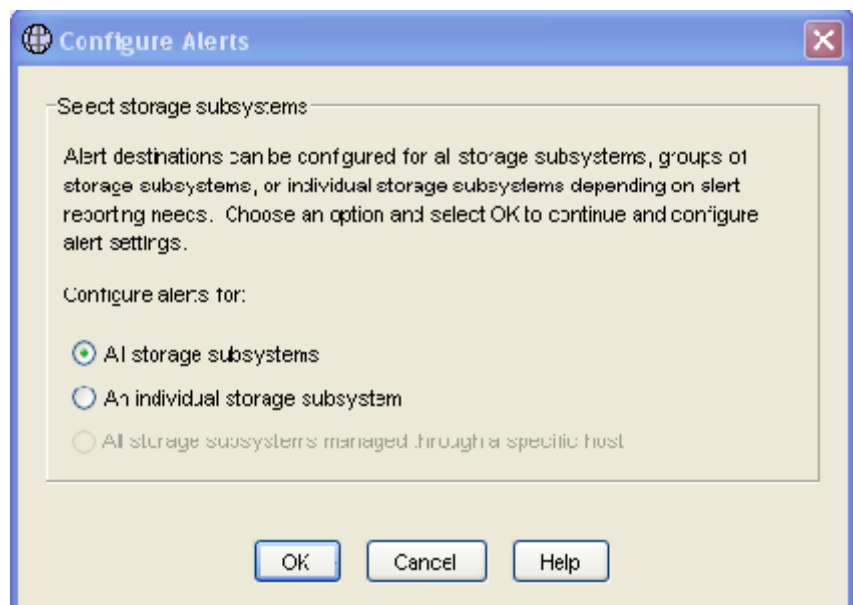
Configure Alerts

Select storage subsystems

Alert destinations can be configured for all storage subsystems, groups of storage subsystems, or individual storage subsystems depending on alert reporting needs. Choose an option and select OK to continue and configure alert settings.

Configure alerts for:

All storage subsystems

An individual storage subsystem

All storage subsystems managed through a specific host

OK

Cancel

Help